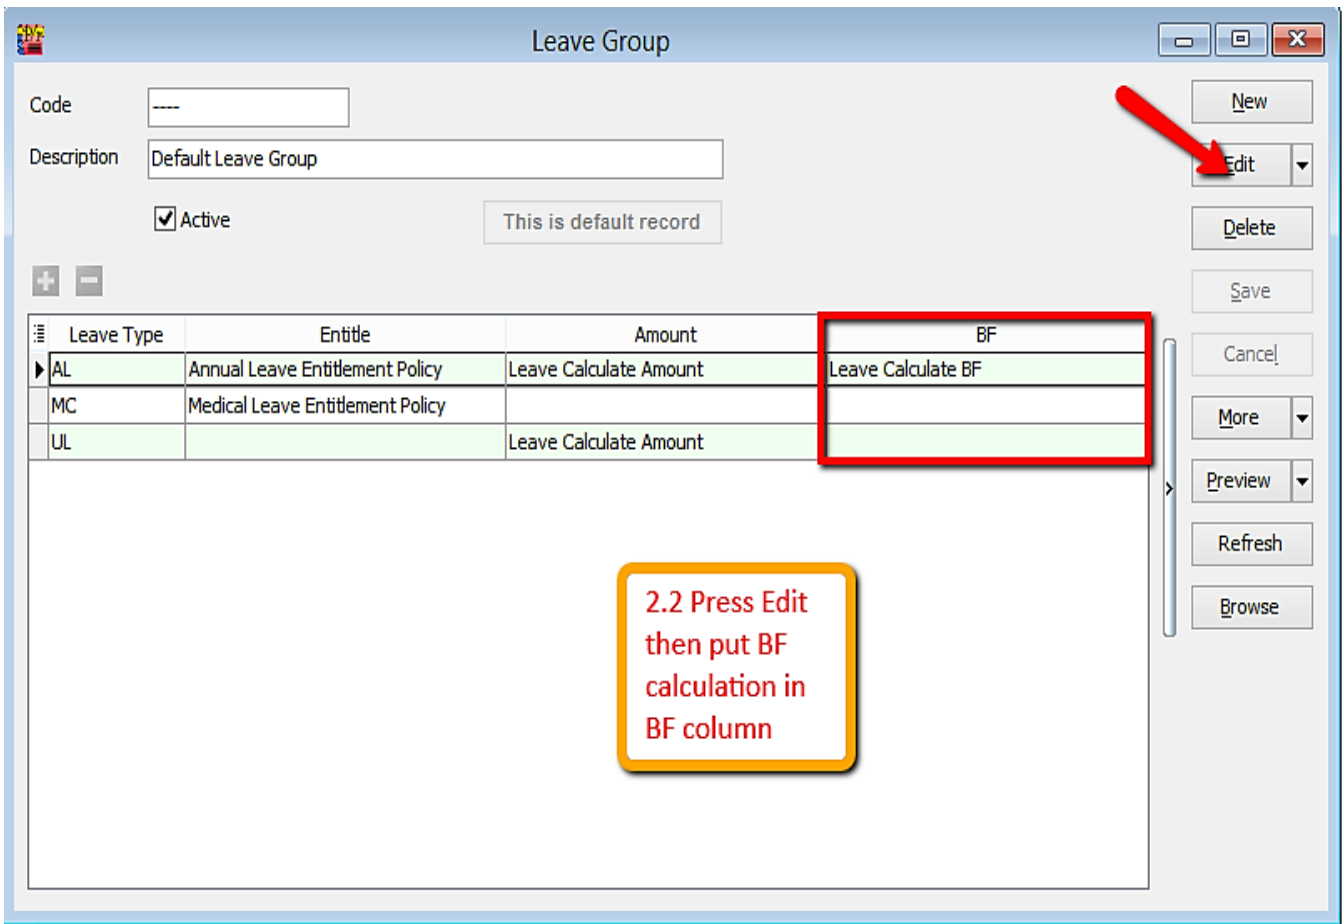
Leave Group

Code ----

Description Default Leave Group

Active

This is default record

| Leave Type | Entitle | Amount | BF |
|---|---|---|---|
| AL | Annual Leave Entitlement Policy | Leave Calculate Amount | Leave Calculate BF |
| MC | Medical Leave Entitlement Policy | | |
| UL | | Leave Calculate Amount | |

2.2 Press Edit then put BF calculation in BF column

New

Edit

Delete

Save

Cancel

More

Preview

Refresh

Browse